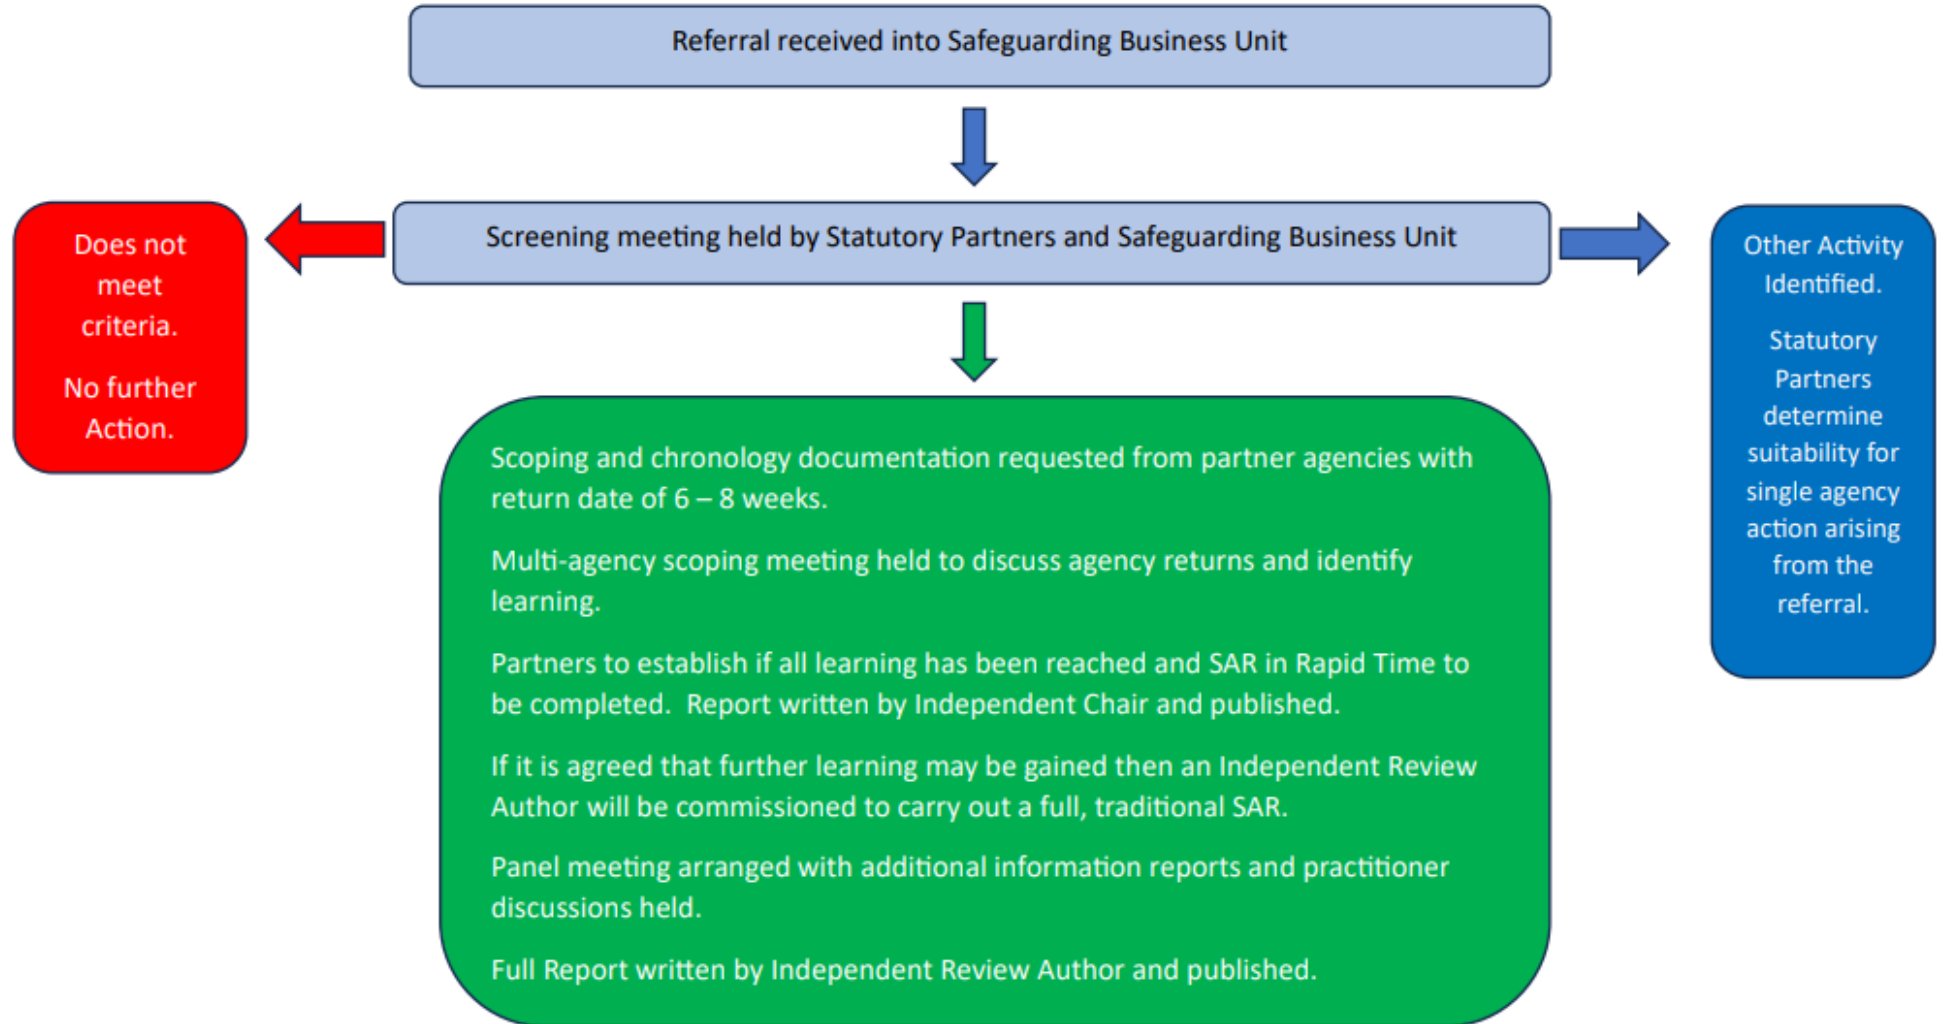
Referral received into Safeguarding Business Unit

Screening meeting held by Statutory Partners and Safeguarding Business Unit

Does not meet criteria.

No further Action.

Other Activity Identified.

Statutory Partners determine suitability for single agency action arising from the referral.

Scoping and chronology documentation requested from partner agencies with return date of 6 – 8 weeks.

Multi-agency scoping meeting held to discuss agency returns and identify learning.

Partners to establish if all learning has been reached and SAR in Rapid Time to be completed. Report written by Independent Chair and published.

If it is agreed that further learning may be gained then an Independent Review Author will be commissioned to carry out a full, traditional SAR.

Panel meeting arranged with additional information reports and practitioner discussions held.

Full Report written by Independent Review Author and published.